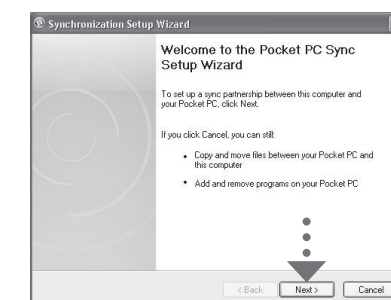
Synchronization Setup Wizard

Welcome to the Pocket PC Sync Setup Wizard

To set up a sync partnership between this computer and your Pocket PC, click Next.

If you click Cancel, you can still:

- Copy and move files between your Pocket PC and this computer
- Add and remove programs on your Pocket PC

< Back Next > Cancel